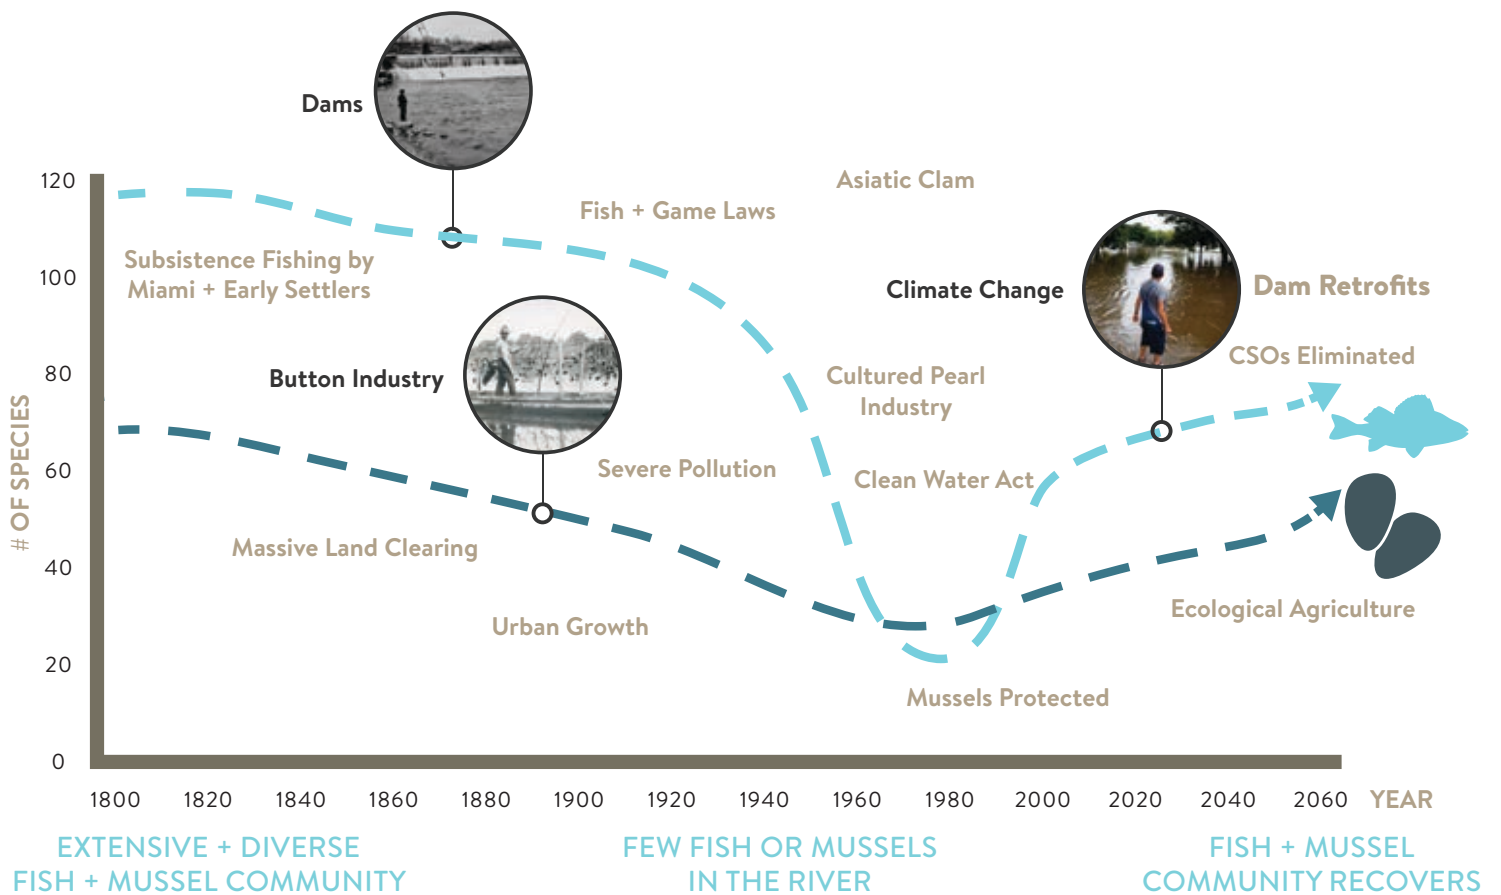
Dams

120

100

80

60

40

20

0

# OF SPECIES

Asiatic Clam

Fish + Game Laws

Subsistence Fishing by Miami + Early Settlers

Climate Change

Dam Retrofits

CSOs Eliminated

Button Industry

Cultured Pearl Industry

Severe Pollution

Clean Water Act

Massive Land Clearing

Ecological Agriculture

Urban Growth

Mussels Protected

1800 1820 1840 1860 1880 1900 1920 1940 1960 1980 2000 2020 2040 2060 YEAR

EXTENSIVE + DIVERSE FISH + MUSSEL COMMUNITY

FEW FISH OR MUSSELS IN THE RIVER

FISH + MUSSEL COMMUNITY RECOVERS